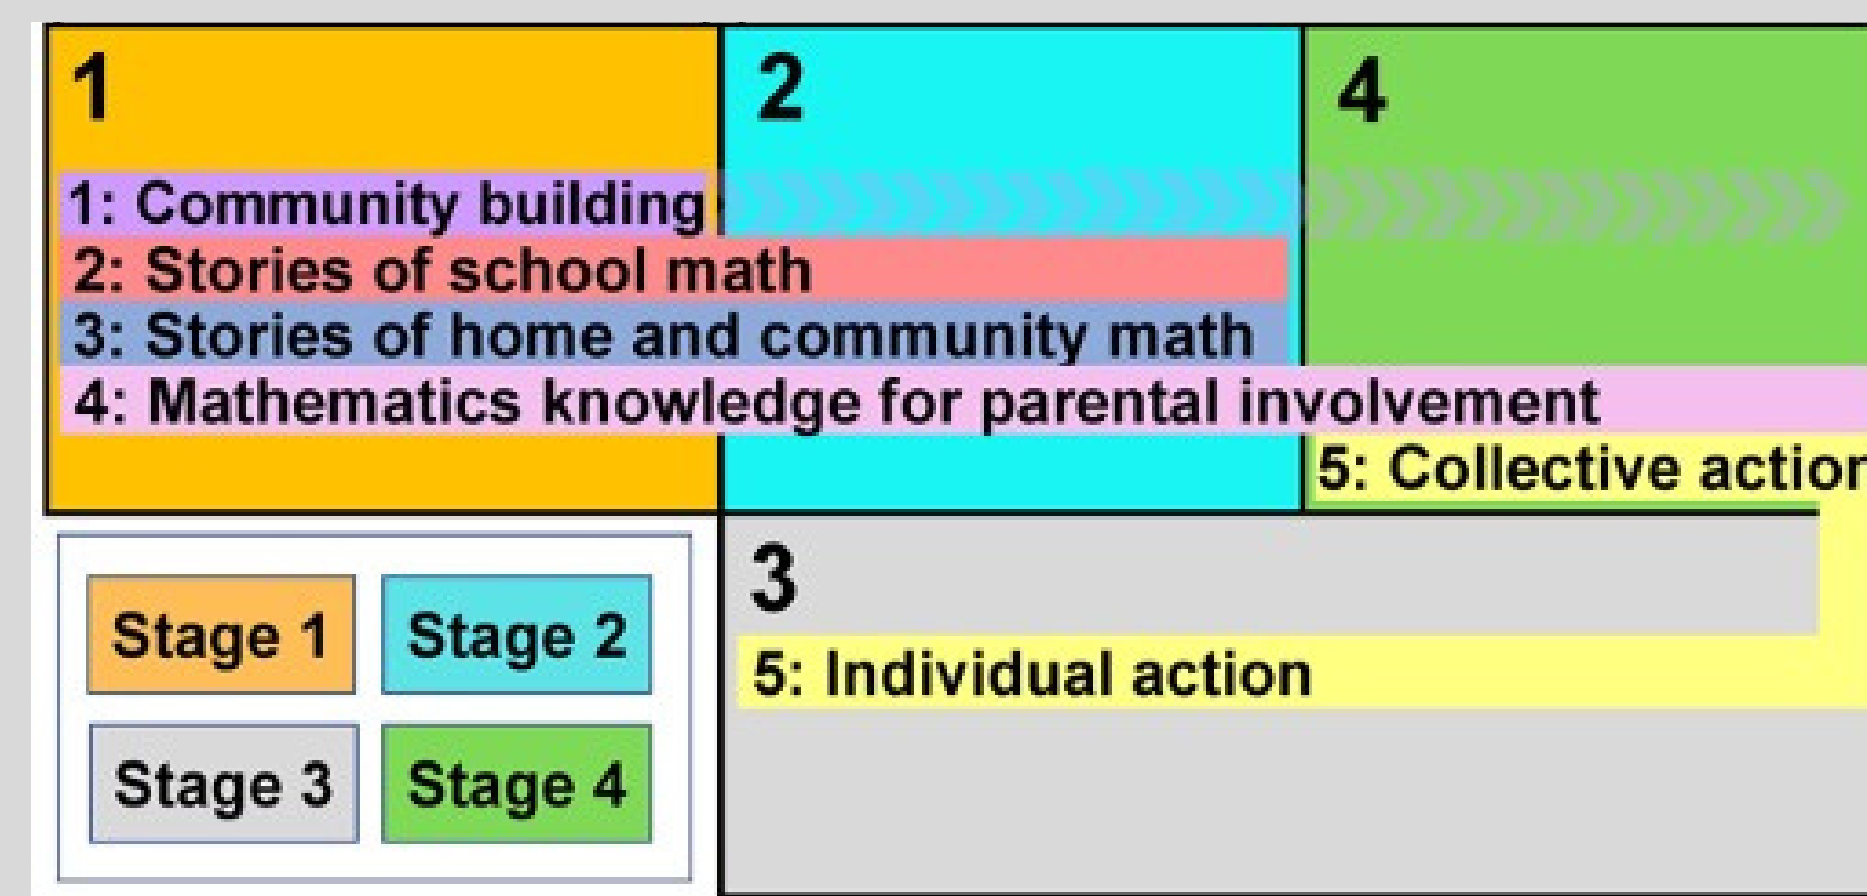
1

2

4

1: Community building

2: Stories of school math

3: Stories of home and community math

4: Mathematics knowledge for parental involvement

5: Collective actior

3

5: Individual action

Stage 1

Stage 2

Stage 3

Stage 4